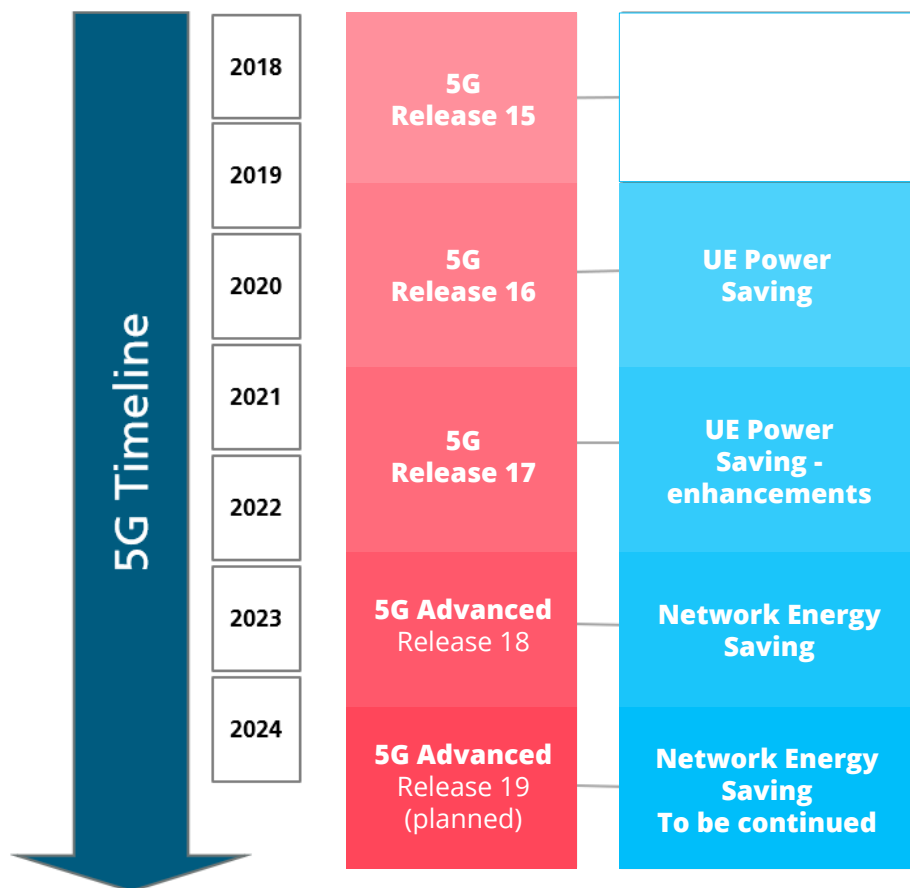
5G Timeline

2018
2019
2020
2021
2022
2023
2024

5G
Release 15

5G
Release 16

UE Power
Saving

5G
Release 17

UE Power
Saving -
enhancements

5G Advanced
Release 18

Network Energy
Saving

5G Advanced
Release 19
(planned)

Network Energy
Saving
To be continued